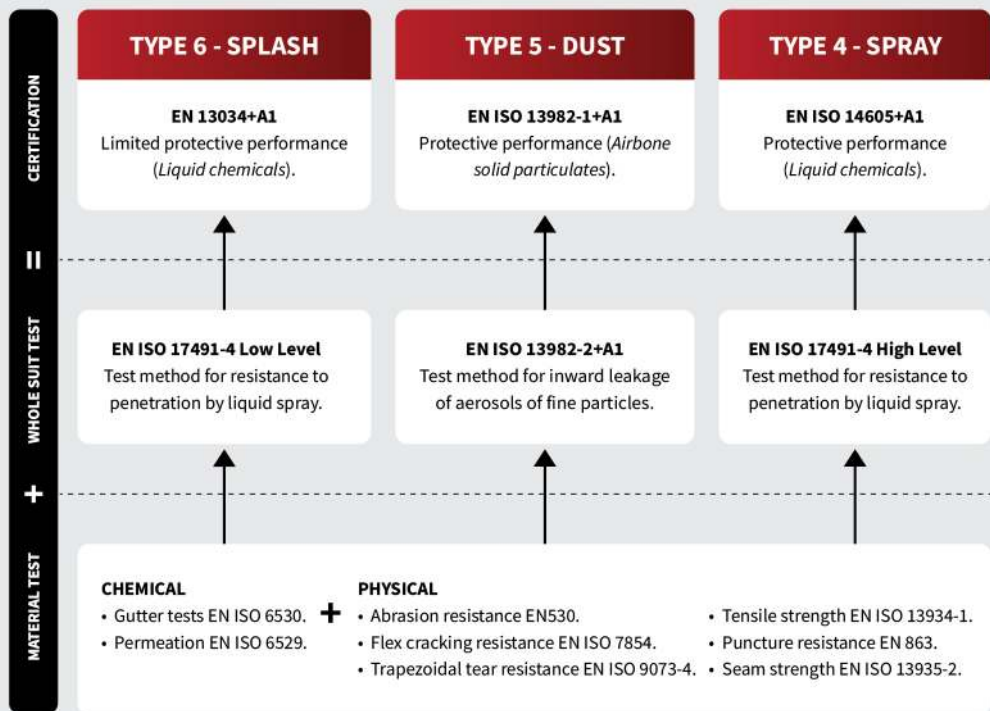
CERTIFICATION

=

WHOLE SUIT TEST

+

MATERIAL TEST

TYPE 6 - SPLASH

EN 13034+A1
Limited protective performance (*Liquid chemicals*).

TYPE 5 - DUST

EN ISO 13982-1+A1
Protective performance (*Airbone solid particulates*).

TYPE 4 - SPRAY

EN ISO 14605+A1
Protective performance (*Liquid chemicals*).

EN ISO 17491-4 Low Level
Test method for resistance to penetration by liquid spray.

EN ISO 13982-2+A1
Test method for inward leakage of aerosols of fine particles.

EN ISO 17491-4 High Level
Test method for resistance to penetration by liquid spray.

CHEMICAL
• Gutter tests EN ISO 6530.
• Permeation EN ISO 6529.

+

PHYSICAL
• Abrasion resistance EN530.
• Flex cracking resistance EN ISO 7854.
• Trapezoidal tear resistance EN ISO 9073-4.

• Tensile strength EN ISO 13934-1.
• Puncture resistance EN 863.
• Seam strength EN ISO 13935-2.